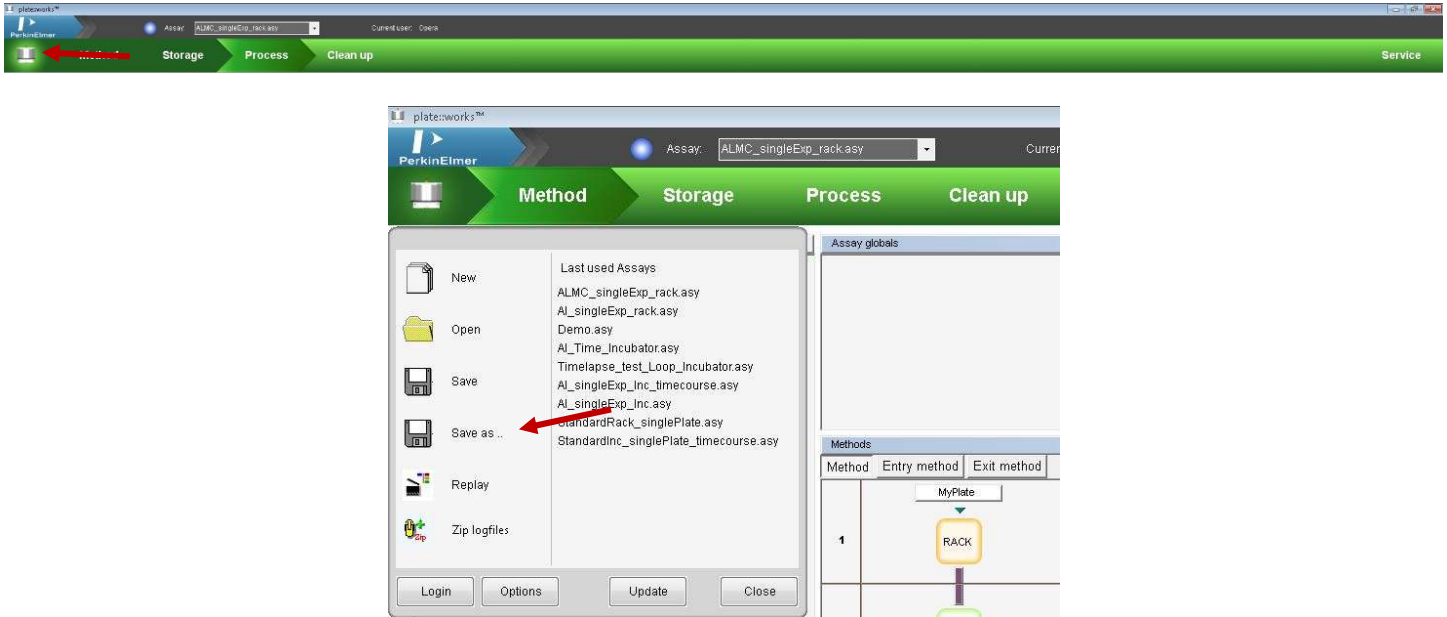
plate::works™
PerkinElmer
Assay: ALMC_singleExp_rack.asy
Current user: Opera
Method Storage Process Clean up
Service

plate::works™
PerkinElmer
Assay: ALMC_singleExp_rack.asy
Curren
Method
Storage
Process
Clean up

New
Open
Save
Save as ..
Replay
Zip logfiles

Last used Assays
ALMC_singleExp_rack.asy
Al_singleExp_rack.asy
Demo.asy
Al_Time_Incubator.asy
Timelapse_test_Loop_Incubator.asy
Al_singleExp_Inc_timecourse.asy
Al_singleExp_Inc.asy
StandardRack_singlePlate.asy
StandardInc_singlePlate_timecourse.asy

Login
Options
Update
Close

Assay globals
Methods
Method
Entry method
Exit method
MyPlate
1
RACK